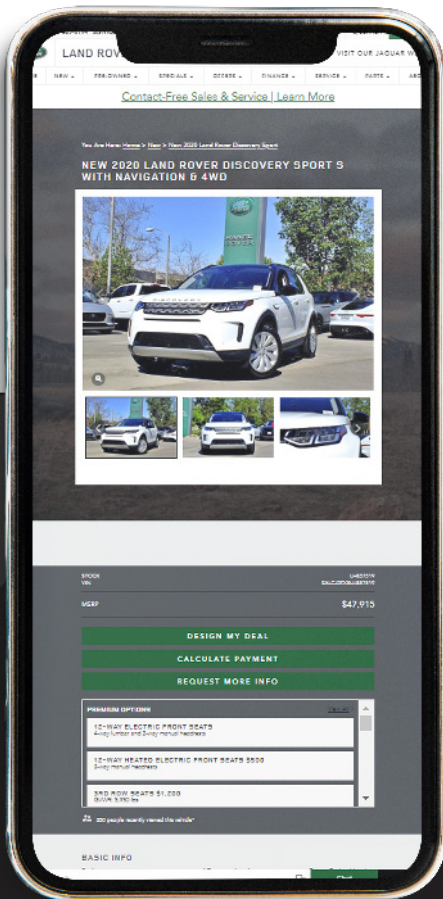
LAND ROVER

VISIT OUR JAGUAR W

NEW PRE-OWNED SPECIALS DEALS FINANCE SERVICE PARTS ABO

Contact-Free Sales & Service | Learn More

You Are Here: Home > New > New 2020 Land Rover Discovery Sport

NEW 2020 LAND ROVER DISCOVERY SPORT S WITH NAVIGATION & 4WD

STOCK
VIN

MSRP $47,915

DESIGN MY DEAL

CALCULATE PAYMENT

REQUEST MORE INFO

PREMIUM OPTIONS

12-WAY ELECTRIC FRONT SEATS
4-way lumbar and 2-way manual headrests

12-WAY HEATED ELECTRIC FRONT SEATS $500
2-way manual headrests

3RD ROW SEATS $1,200

BASIC INFO

Chat